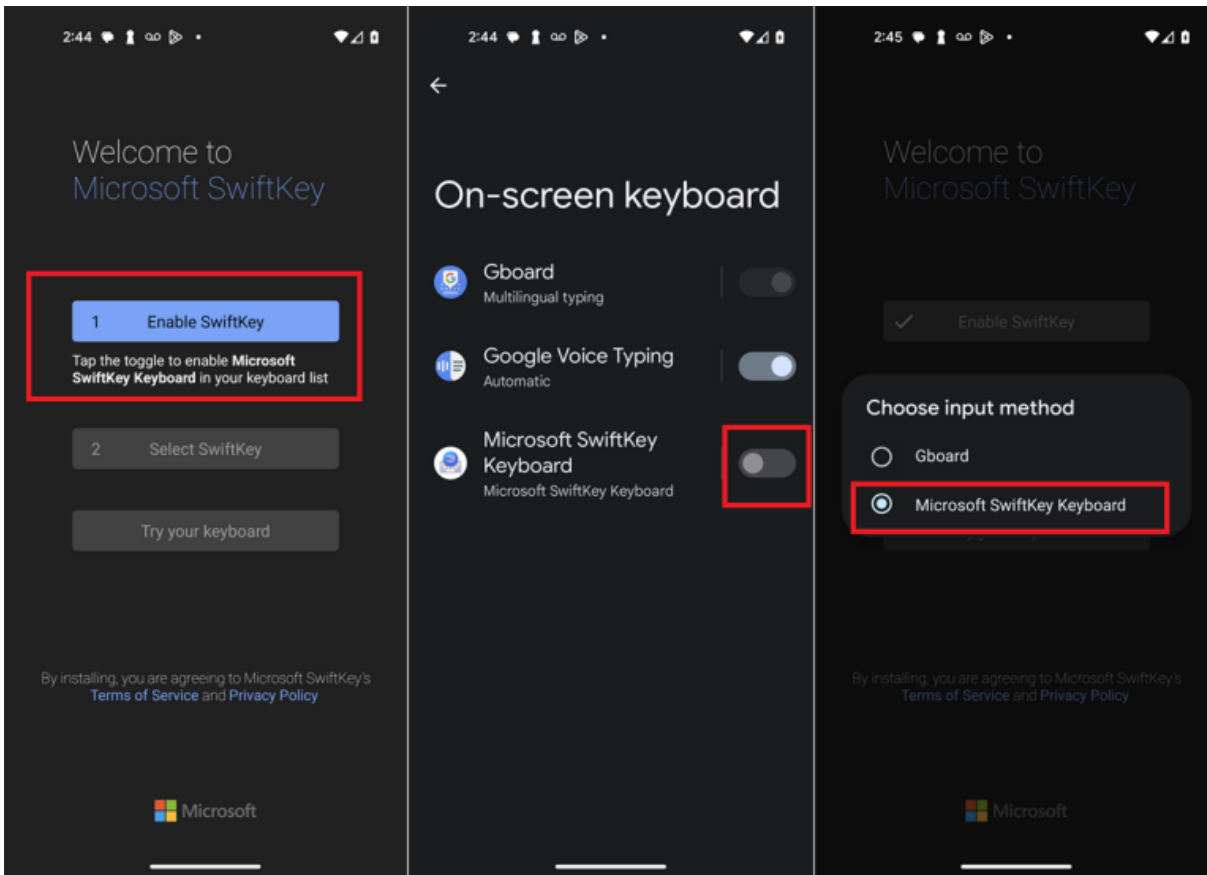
2:44

Welcome to
Microsoft SwiftKey

1 Enable SwiftKey

Tap the toggle to enable **Microsoft SwiftKey Keyboard** in your keyboard list

2 Select SwiftKey

Try your keyboard

By installing, you are agreeing to Microsoft SwiftKey's Terms of Service and Privacy Policy

Microsoft

2:44

On-screen keyboard

Gboard
Multilingual typing

Google Voice Typing
Automatic

Microsoft SwiftKey Keyboard
Microsoft SwiftKey Keyboard

2:45

Welcome to
Microsoft SwiftKey

Enable SwiftKey

Choose input method

Gboard

Microsoft SwiftKey Keyboard

By installing, you are agreeing to Microsoft SwiftKey's Terms of Service and Privacy Policy

Microsoft